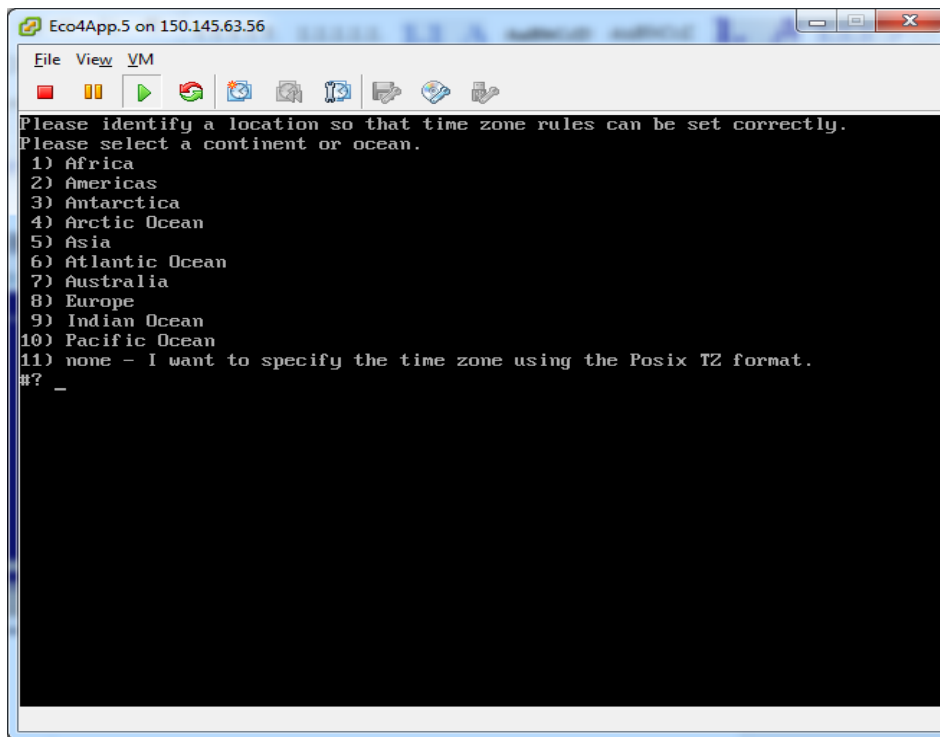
Eco4App.5 on 150.145.63.56

File View VM

Please identify a location so that time zone rules can be set correctly.
Please select a continent or ocean.
1) Africa
2) Americas
3) Antarctica
4) Arctic Ocean
5) Asia
6) Atlantic Ocean
7) Australia
8) Europe
9) Indian Ocean
10) Pacific Ocean
11) none - I want to specify the time zone using the Posix TZ format.
#? _